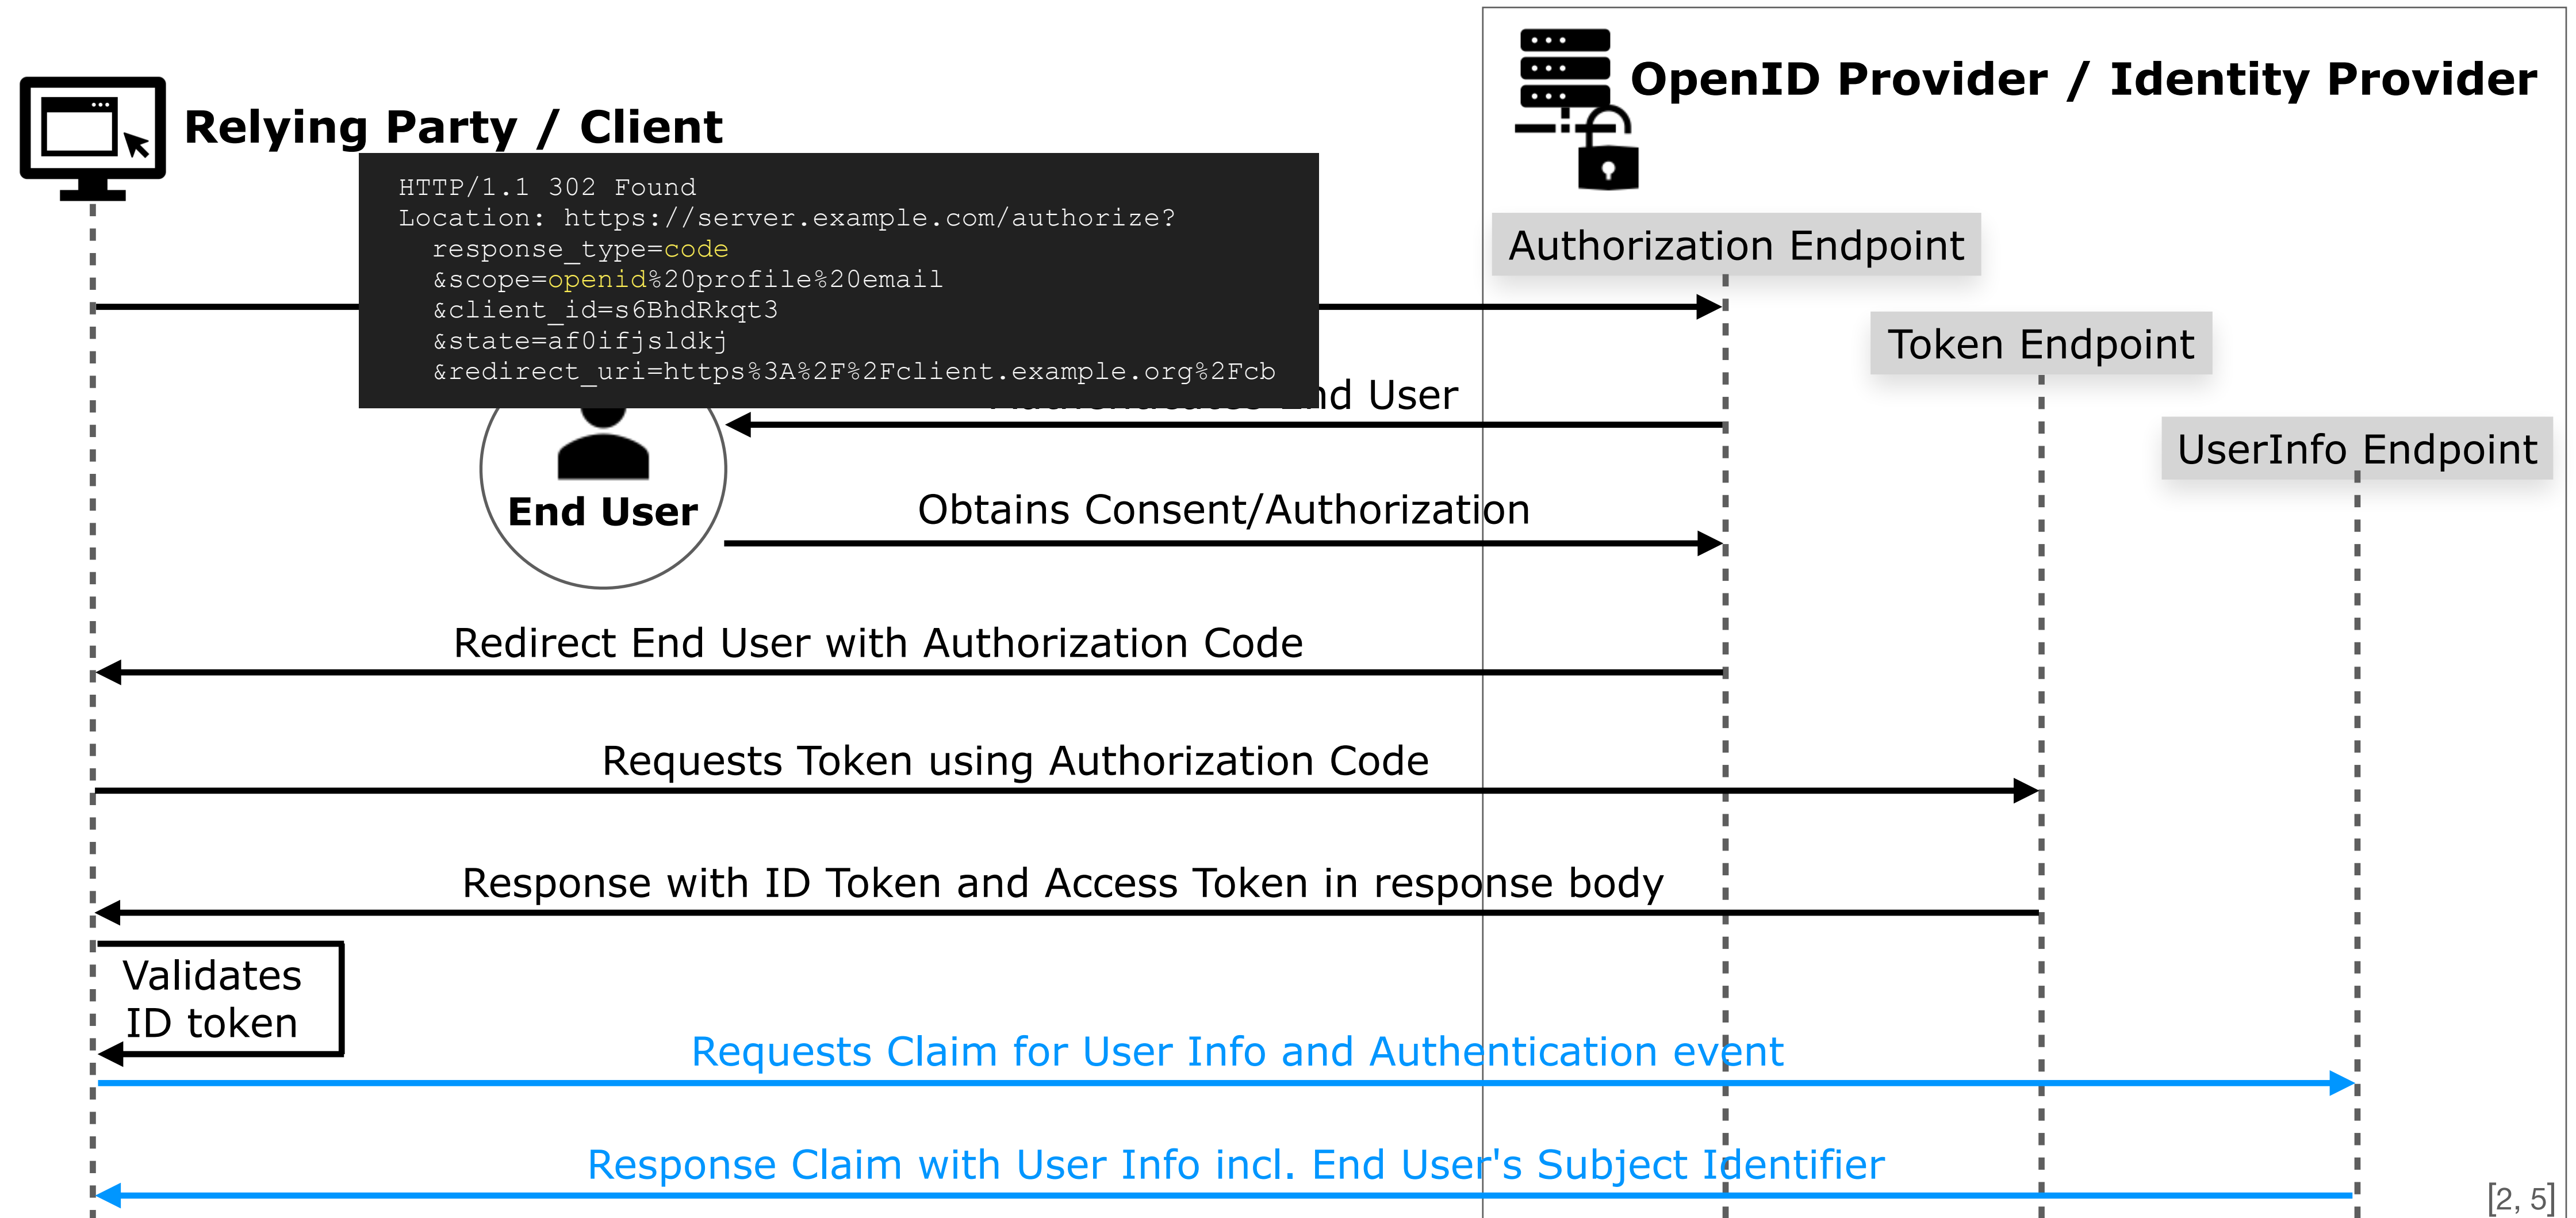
Relying Party / Client

OpenID Provider / Identity Provider

HTTP/1.1 302 Found
Location: https://server.example.com/authorize?
response_type=code
&scope=openid%20profile%20email
&client_id=s6BhdRkqt3
&state=af0ifjsldkj
&redirect_uri=https%3A%2F%2Fclient.example.org%2Fcb

Authorization Endpoint

Token Endpoint

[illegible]nd User

UserInfo Endpoint

End User

Obtains Consent/Authorization

Redirect End User with Authorization Code

Requests Token using Authorization Code

Response with ID Token and Access Token in response body

Validates ID token

Requests Claim for User Info and Authentication event

Response Claim with User Info incl. End User's Subject Identifier

[2, 5]